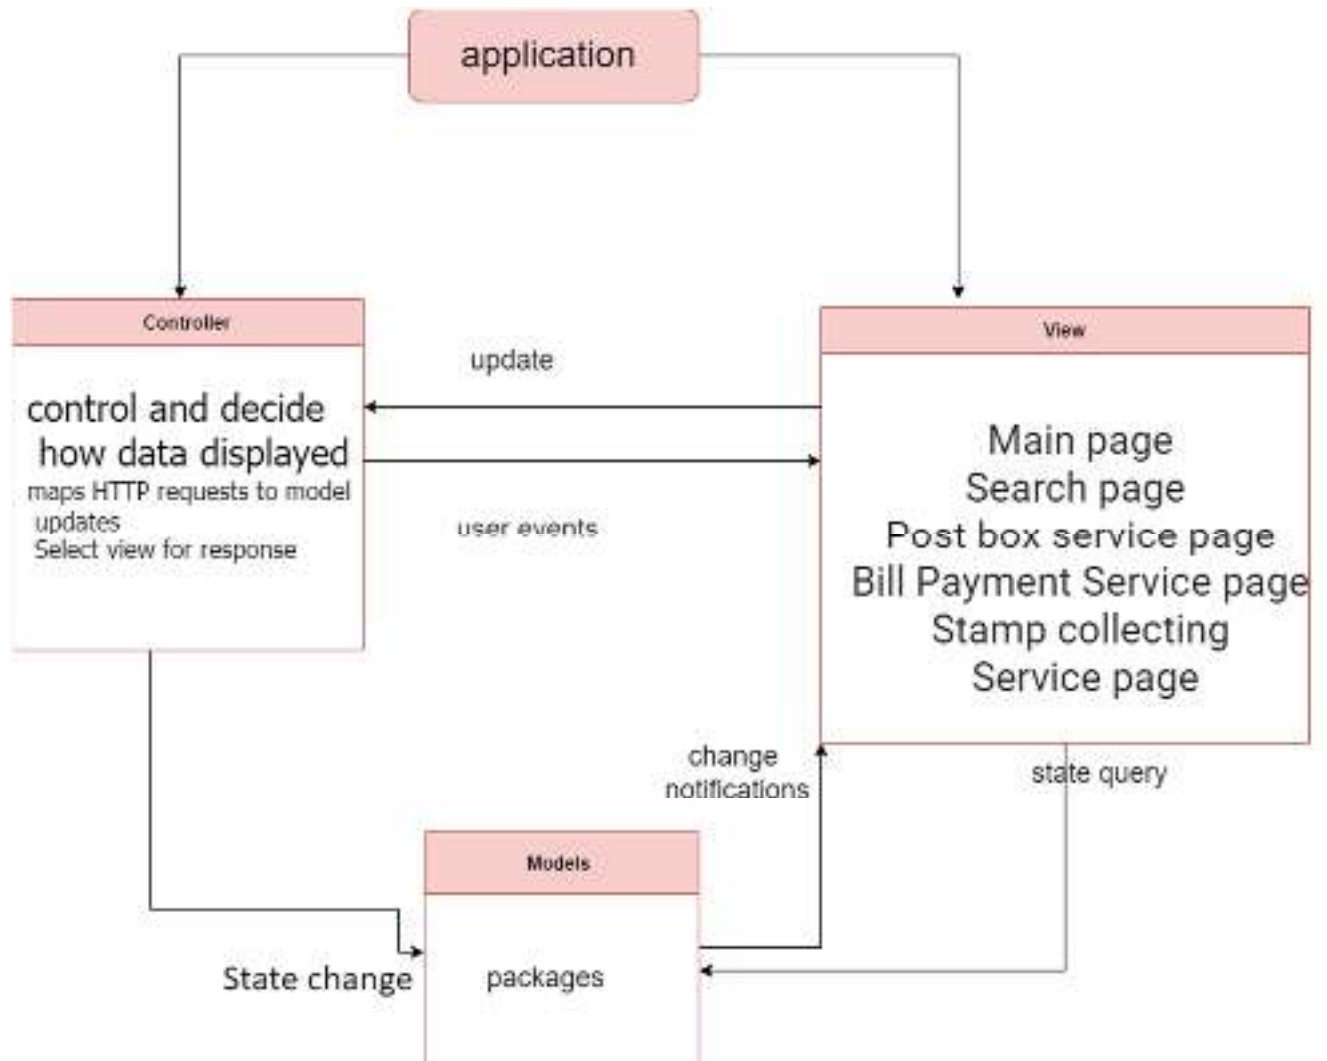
application

Controller

control and decide how data displayed

maps HTTP requests to model updates

Select view for response

update

user events

View

Main page

Search page

Post box service page

Bill Payment Service page

Stamp collecting Service page

change notifications

state query

Models

packages

State change